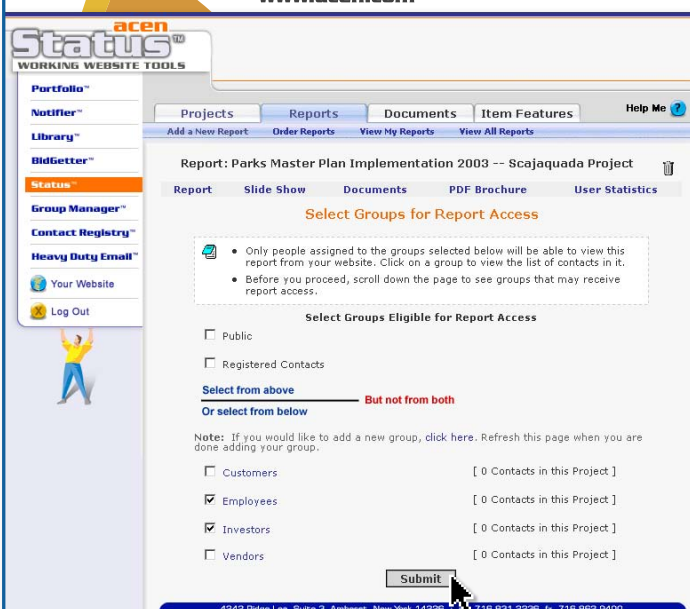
acen
Status™
WORKING WEBSITE TOOLS

Portfolio™
Notifier™
Library™
BidGetter™
Status™
Group Manager™
Contact Registry™
Heavy Duty Email™
Your Website
Log Out

Projects | Reports | Documents | Item Features
Help Me
Add a New Report | Order Reports | View My Reports | View All Reports

Report: Parks Master Plan Implementation 2003 -- Scajaquada Project

Report | Slide Show | Documents | PDF Brochure | User Statistics

Select Groups for Report Access

• Only people assigned to the groups selected below will be able to view this report from your website. Click on a group to view the list of contacts in it.
• Before you proceed, scroll down the page to see groups that may receive report access.

Select Groups Eligible for Report Access

Public

Registered Contacts

Select from above
But not from both
Or select from below

Note: If you would like to add a new group, click here. Refresh this page when you are done adding your group.

| Customers | [ 0 Contacts in this Project ] |
|---|---|
| Employees | [ 0 Contacts in this Project ] |
| Investors | [ 0 Contacts in this Project ] |
| Vendors | [ 0 Contacts in this Project ] |

Submit

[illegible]